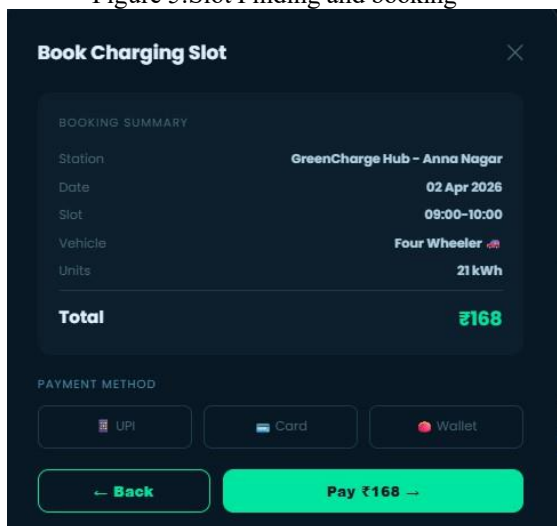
Figure 5:Slot Finding and booking

Book Charging Slot

×

BOOKING SUMMARY

| | |
|---|---|
| Station | GreenCharge Hub - Anna Nagar |
| Date | 02 Apr 2026 |
| Slot | 09:00-10:00 |
| Vehicle | Four Wheeler |
| Units | 21 kWh |
| Total | ₹168 |

PAYMENT METHOD

UPI

Card

Wallet

← Back

Pay ₹168 →